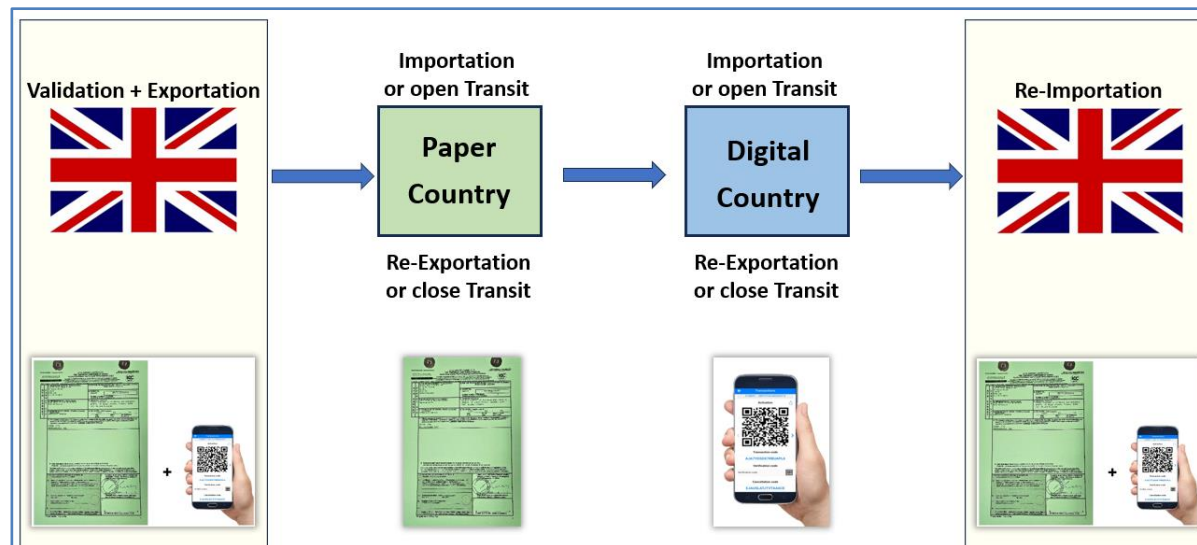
Validation + Exportation

Importation or open Transit

Paper Country

Re-Exportation or close Transit

Importation or open Transit

Digital Country

Re-Exportation or close Transit

Re-Importation

+

+